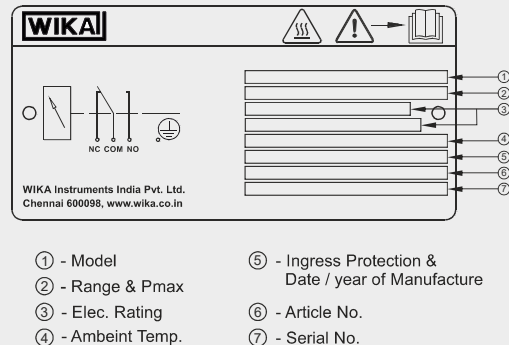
WIKA

NC COM NO

WIKA Instruments India Pvt. Ltd.
Chennai 600098, www.wika.co.in

①
②
③
④
⑤
⑥
⑦

① - Model
② - Range & Pmax
③ - Elec. Rating
④ - Ambeint Temp.

⑤ - Ingress Protection & Date / year of Manufacture
⑥ - Article No.
⑦ - Serial No.